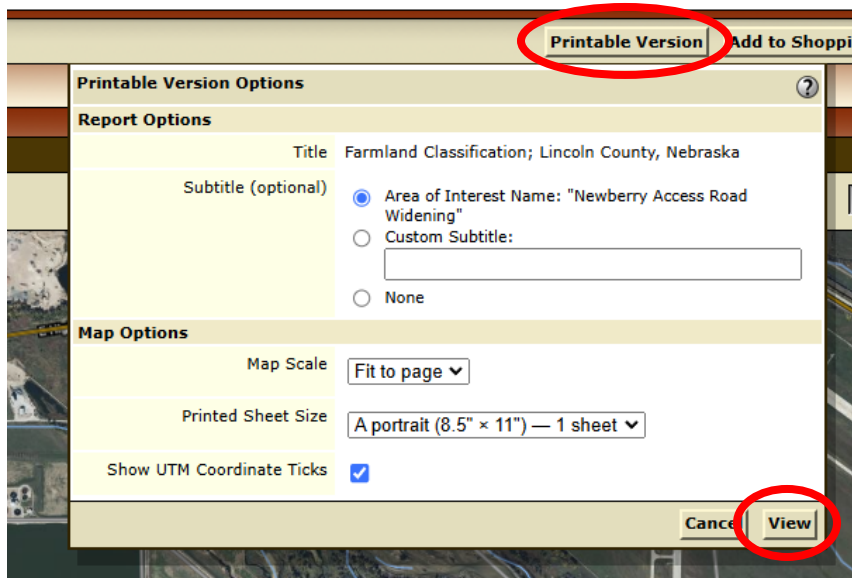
Printable Version Add to Shoppi

Printable Version Options ?

Report Options

Title Farmland Classification; Lincoln County, Nebraska

Subtitle (optional) Area of Interest Name: "Newberry Access Road Widening"
Custom Subtitle:
None

Map Options

Map Scale Fit to page

Printed Sheet Size A portrait (8.5" × 11") — 1 sheet

Show UTM Coordinate Ticks

Cance View